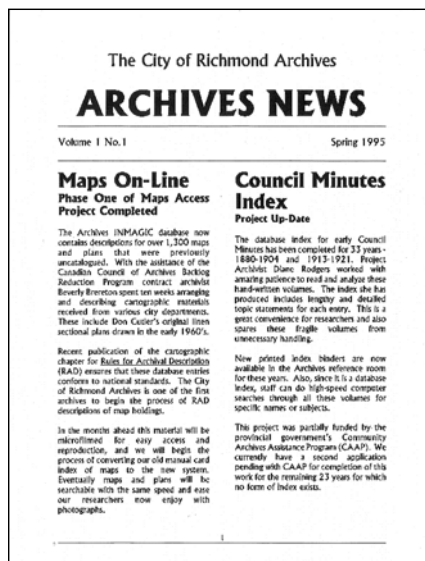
The City of Richmond Archives

ARCHIVES NEWS

Volume 1 No.1

Spring 1995

Maps On-Line
Phase One of Maps Access Project Completed

The Archives INMAGIC database now contains descriptions for over 1,300 maps and plans that were previously uncatalogued. With the assistance of the Canadian Council of Archives Backlog Reduction Program contract archivist Beverly Brereton spent ten weeks arranging and describing cartographic materials received from various city departments. These include Don Cutler's original linen sectional plans drawn in the early 1960's.

Recent publication of the cartographic chapter for Rules for Archival Description (RAD) ensures that these database entries conform to national standards. The City of Richmond Archives is one of the first archives to begin the process of RAD descriptions of map holdings.

In the months ahead this material will be microfilmed for easy access and reproduction, and we will begin the process of converting our old manual card index of maps to the new system. Eventually maps and plans will be searchable with the same speed and ease our researchers now enjoy with photographs.

Council Minutes Index
Project Up-Date

The database index for early Council Minutes has been completed for 33 years - 1880-1904 and 1913-1921. Project Archivist Diane Rodgers worked with amazing patience to read and analyze these hand-written volumes. The index she has produced includes lengthy and detailed topic statements for each entry. This is a great convenience for researchers and also spares these fragile volumes from unnecessary handling.

New printed index binders are now available in the Archives reference room for these years. Also, since it is a database index, staff can do high-speed computer searches through all these volumes for specific names or subjects.

This project was partially funded by the provincial government's Community Archives Assistance Program (CAAP). We currently have a second application pending with CAAP for completion of this work for the remaining 23 years for which no form of index exists.

1